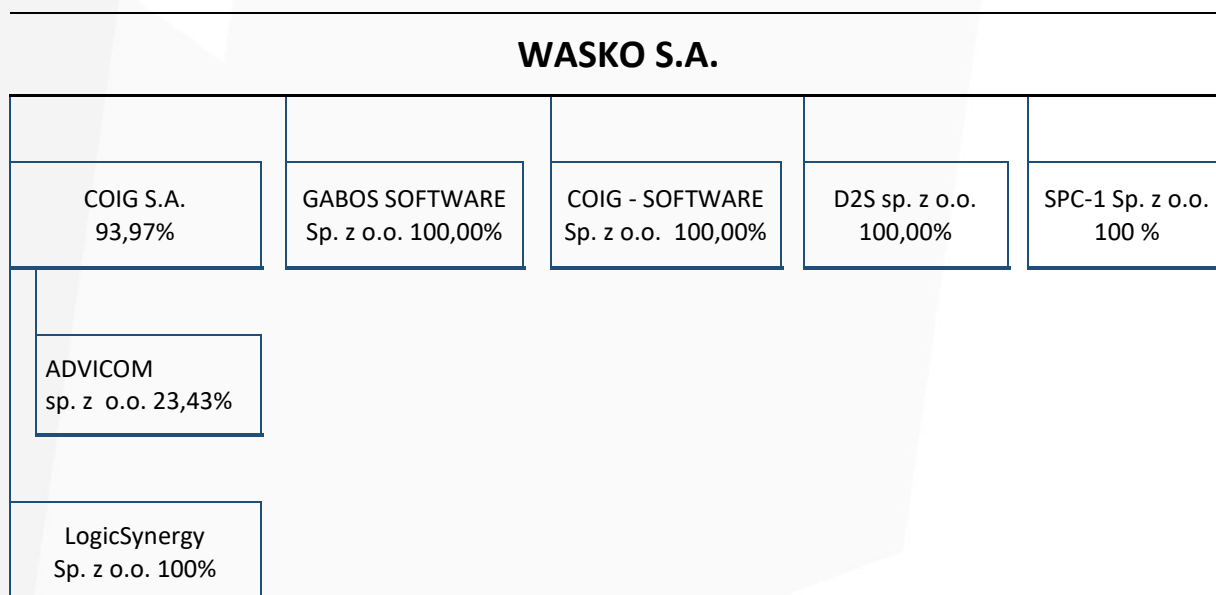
WASKO S.A.

COIG S.A. 93,97%

GABOS SOFTWARE Sp. z o.o. 100,00%

COIG - SOFTWARE Sp. z o.o. 100,00%

D2S sp. z o.o. 100,00%

SPC-1 Sp. z o.o. 100 %

ADVICOM sp. z o.o. 23,43%

LogicSynergy Sp. z o.o. 100%